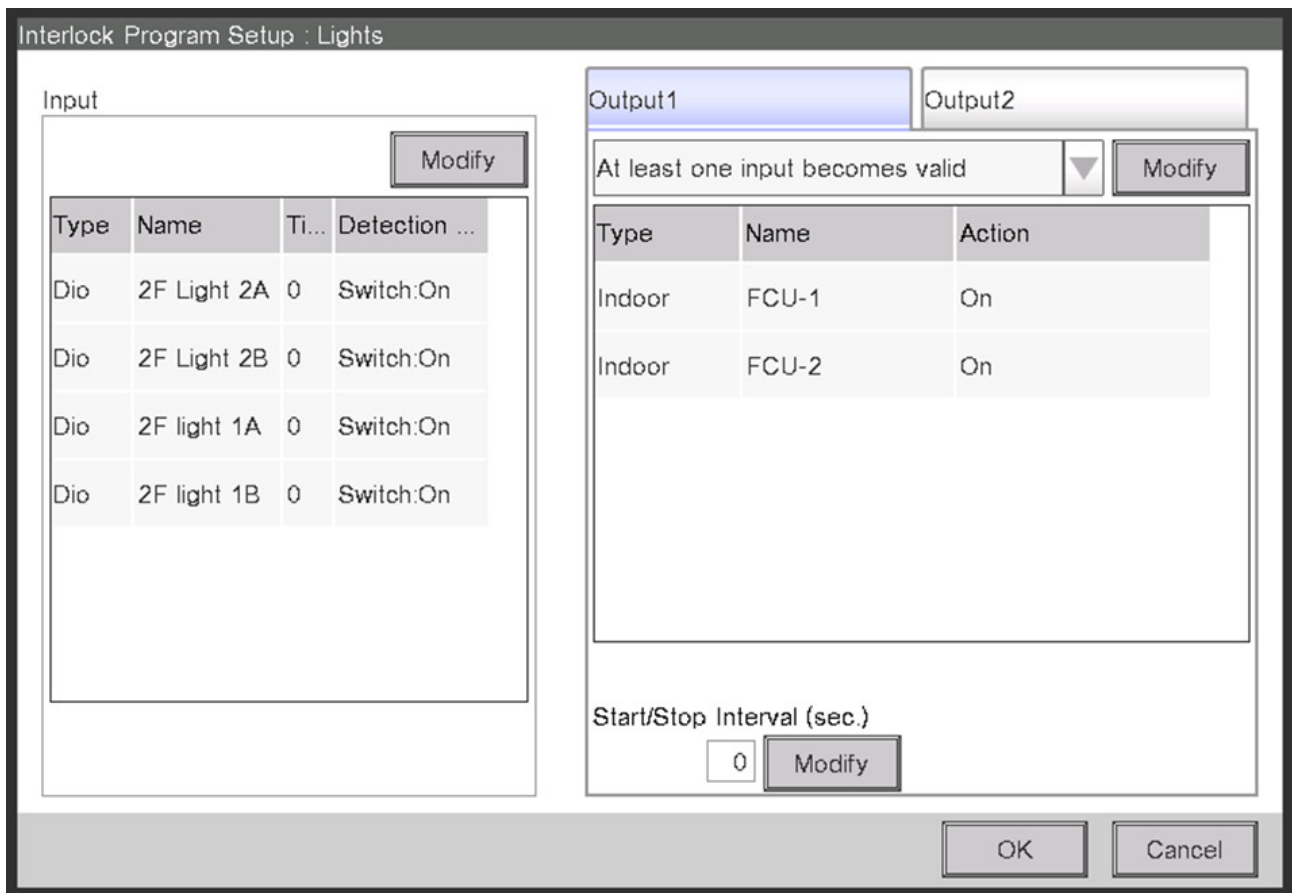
Interlock Program Setup : Lights

Input

Modify

| Type | Name | Ti... | Detection ... |
|---|---|---|---|
| Dio | 2F Light 2A | 0 | Switch:On |
| Dio | 2F Light 2B | 0 | Switch:On |
| Dio | 2F light 1A | 0 | Switch:On |
| Dio | 2F light 1B | 0 | Switch:On |

Output1

Output2

At least one input becomes valid

Modify

| Type | Name | Action |
|---|---|---|
| Indoor | FCU-1 | On |
| Indoor | FCU-2 | On |

Start/Stop Interval (sec.)

0

Modify

OK

Cancel